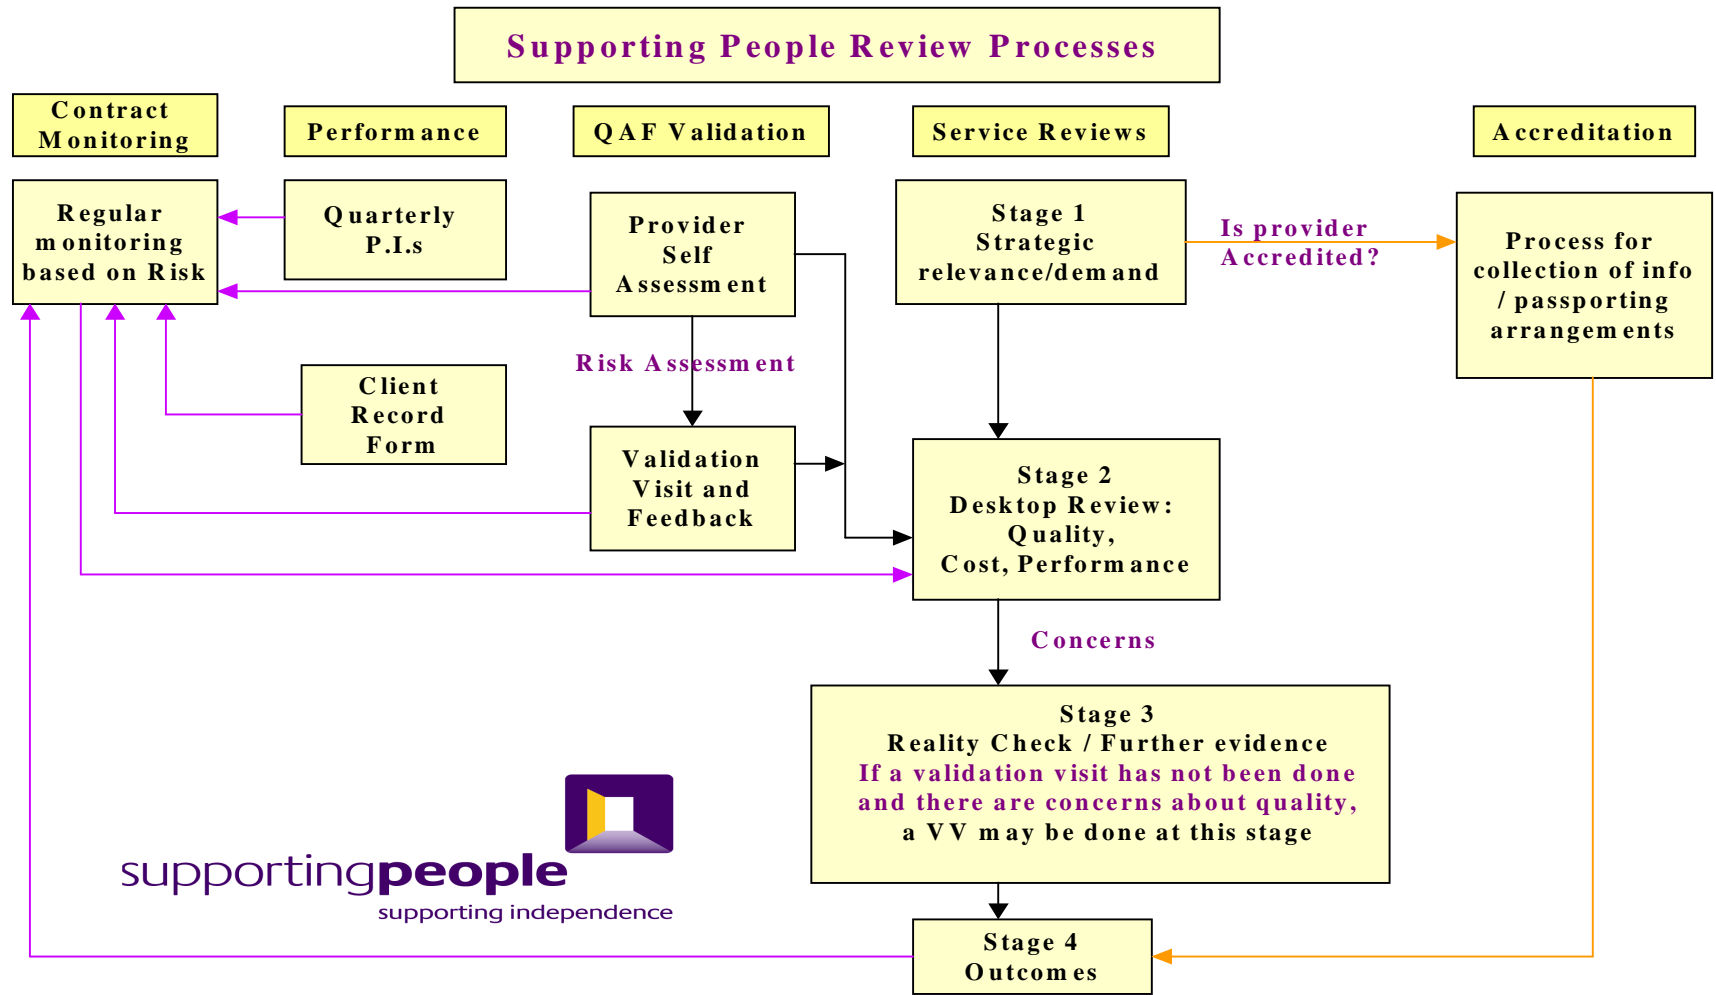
Supporting People Review Processes

Contract Monitoring

Performance

QAF Validation

Service Reviews

Accreditation

Regular monitoring based on Risk

Quarterly P.I.s

Provider Self Assessment

Stage 1 Strategic relevance/demand

Is provider Accredited?

Process for collection of info / passporting arrangements

Risk Assessment

Client Record Form

Validation Visit and Feedback

Stage 2 Desktop Review: Quality, Cost, Performance

Concerns

Stage 3 Reality Check / Further evidence If a validation visit has not been done and there are concerns about quality, a VV may be done at this stage

supportingpeople
supporting independence

Stage 4 Outcomes